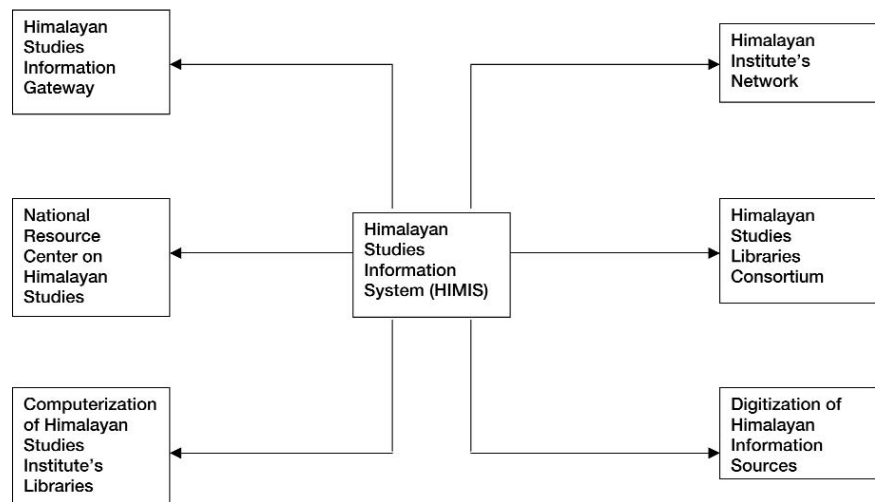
Himalayan Studies Information Gateway

Himalayan Institute's Network

National Resource Center on Himalayan Studies

Himalayan Studies Information System (HIMIS)

Himalayan Studies Libraries Consortium

Computerization of Himalayan Studies Institute's Libraries

Digitization of Himalayan Information Sources